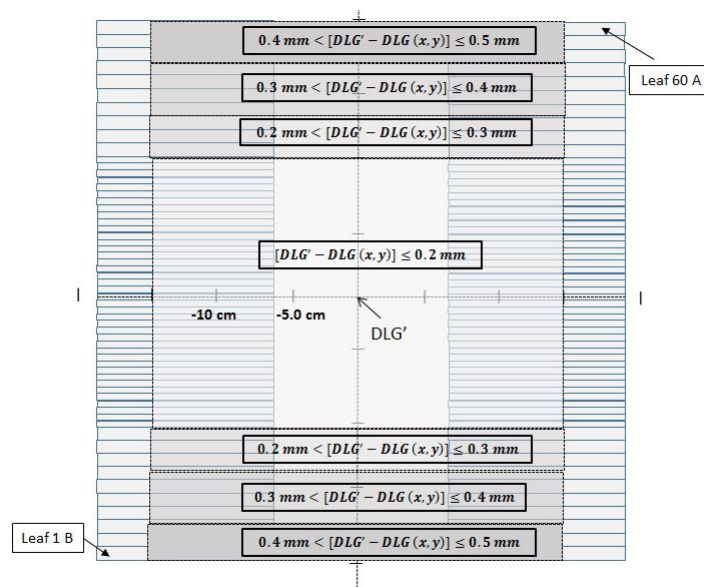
$0.4\ mm < [DLG' - DLG\ (x, y)] \leq 0.5\ mm$

Leaf 60 A

$0.3\ mm < [DLG' - DLG\ (x, y)] \leq 0.4\ mm$

$0.2\ mm < [DLG' - DLG\ (x, y)] \leq 0.3\ mm$

$[DLG' - DLG\ (x, y)] \leq 0.2\ mm$

-10 cm

-5.0 cm

DLG'

$0.2\ mm < [DLG' - DLG\ (x, y)] \leq 0.3\ mm$

$0.3\ mm < [DLG' - DLG\ (x, y)] \leq 0.4\ mm$

Leaf 1 B

$0.4\ mm < [DLG' - DLG\ (x, y)] \leq 0.5\ mm$